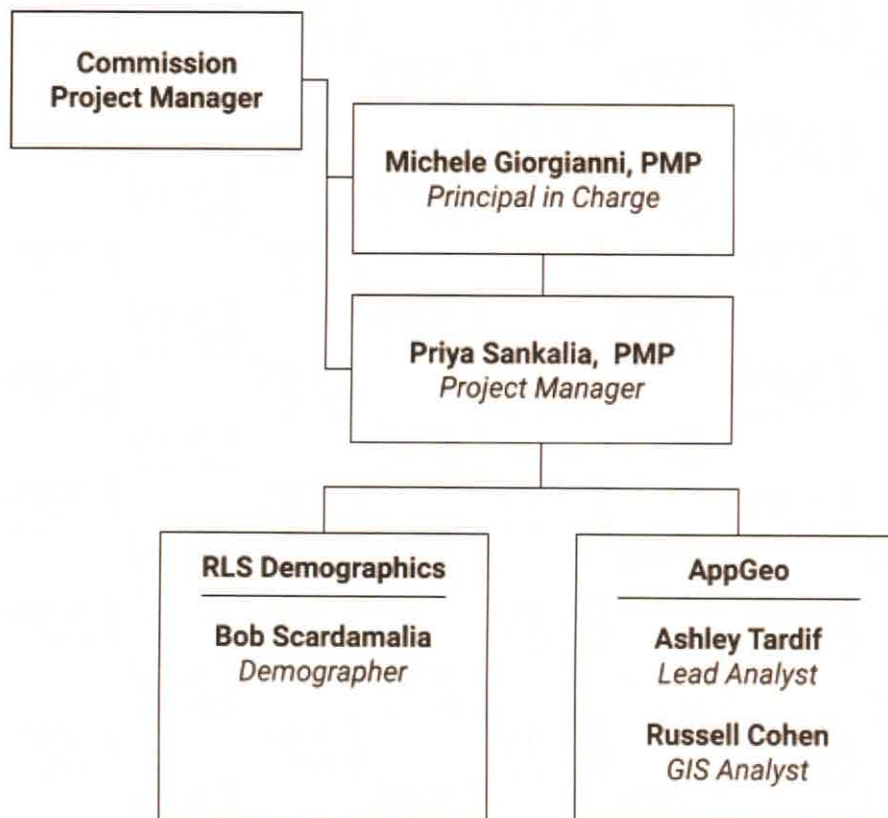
Commission Project Manager

Michele Giorgianni, PMP
Principal in Charge

Priya Sankalia, PMP
Project Manager

RLS Demographics

Bob Scardamalia
Demographer

AppGeo

Ashley Tardif
Lead Analyst

Russell Cohen
GIS Analyst